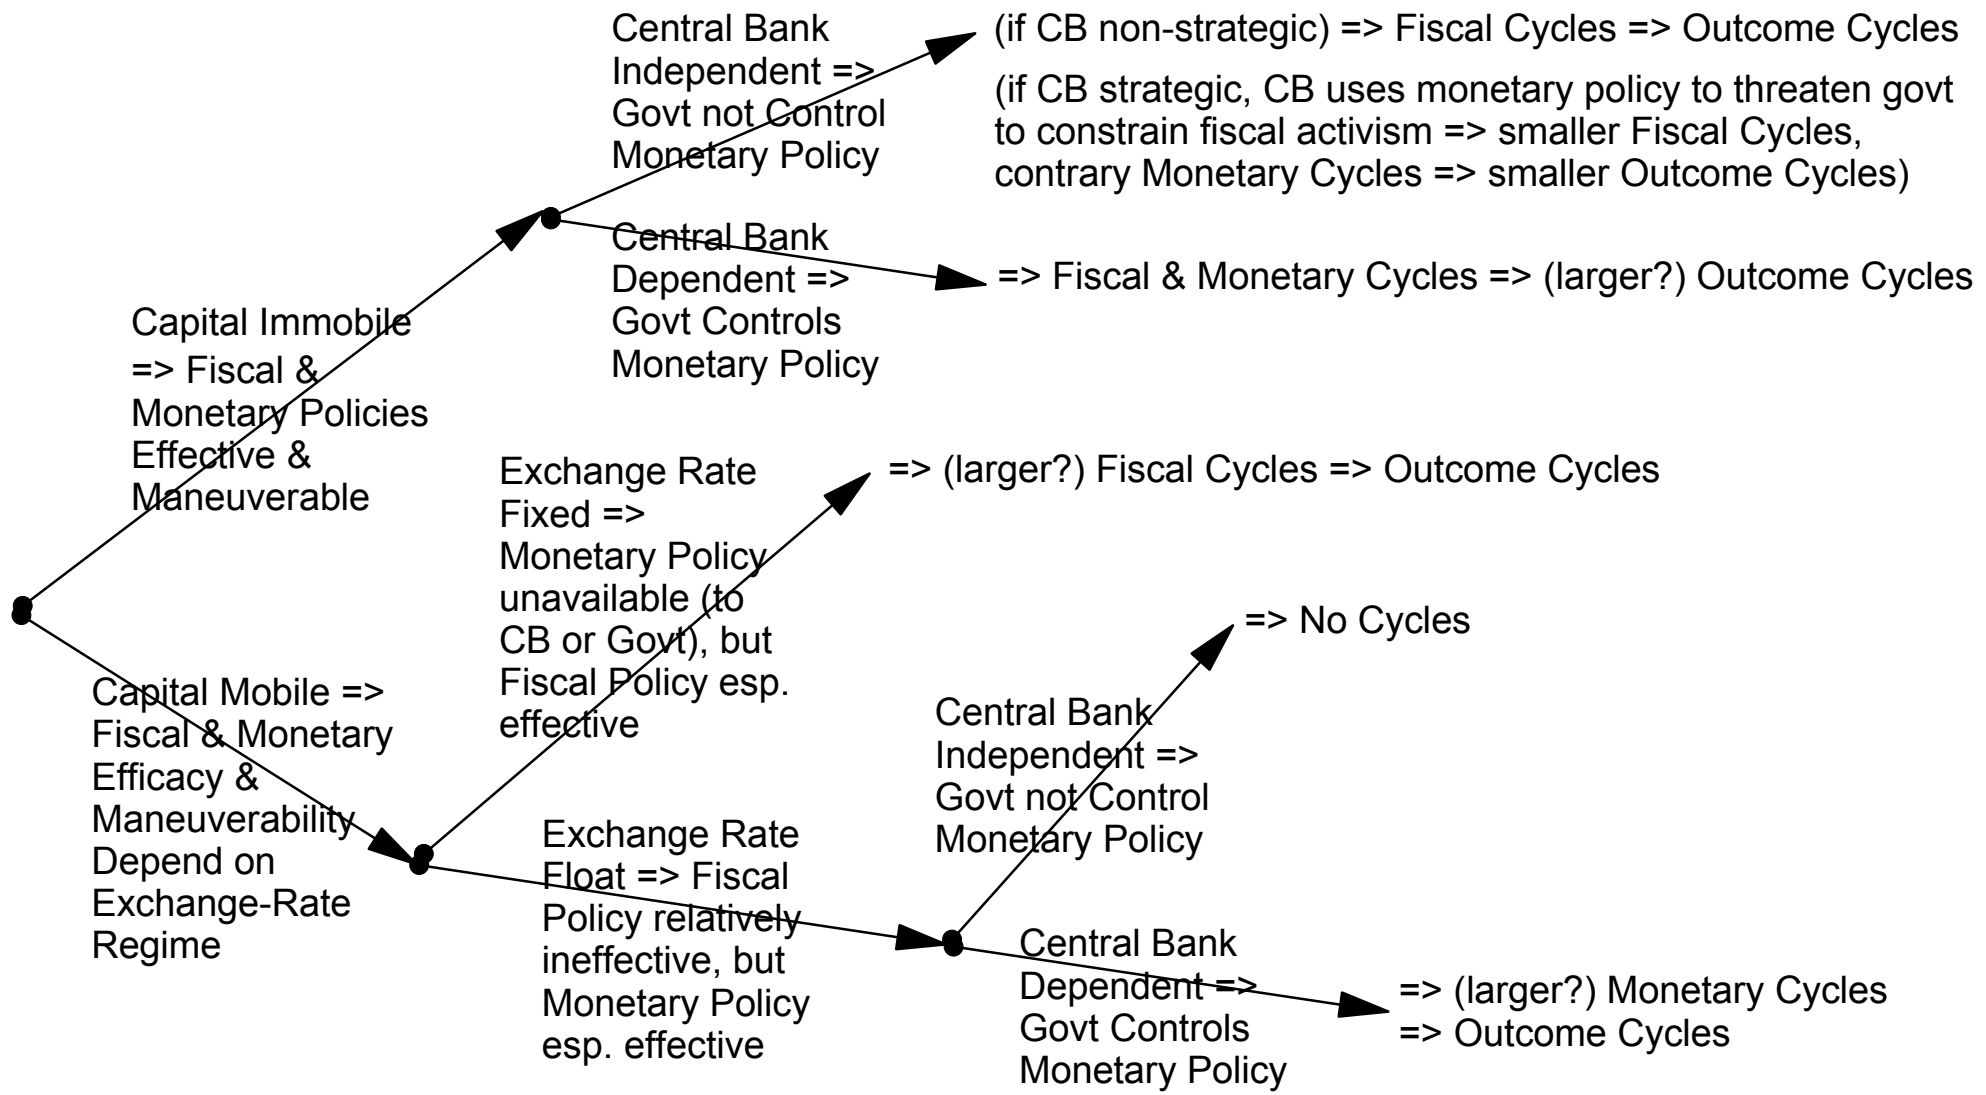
Capital Immobile => Fiscal & Monetary Policies Effective & Maneuverable

Central Bank Independent => Govt not Control Monetary Policy

(if CB non-strategic) => Fiscal Cycles => Outcome Cycles

(if CB strategic, CB uses monetary policy to threaten govt to constrain fiscal activism => smaller Fiscal Cycles, contrary Monetary Cycles => smaller Outcome Cycles)

Central Bank Dependent => Govt Controls Monetary Policy

=> Fiscal & Monetary Cycles => (larger?) Outcome Cycles

Capital Mobile => Fiscal & Monetary Efficacy & Maneuverability Depend on Exchange-Rate Regime

Exchange Rate Fixed => Monetary Policy unavailable (to CB or Govt), but Fiscal Policy esp. effective

=> (larger?) Fiscal Cycles => Outcome Cycles

Exchange Rate Float => Fiscal Policy relatively ineffective, but Monetary Policy esp. effective

Central Bank Independent => Govt not Control Monetary Policy

=> No Cycles

Central Bank Dependent => Govt Controls Monetary Policy

=> (larger?) Monetary Cycles => Outcome Cycles